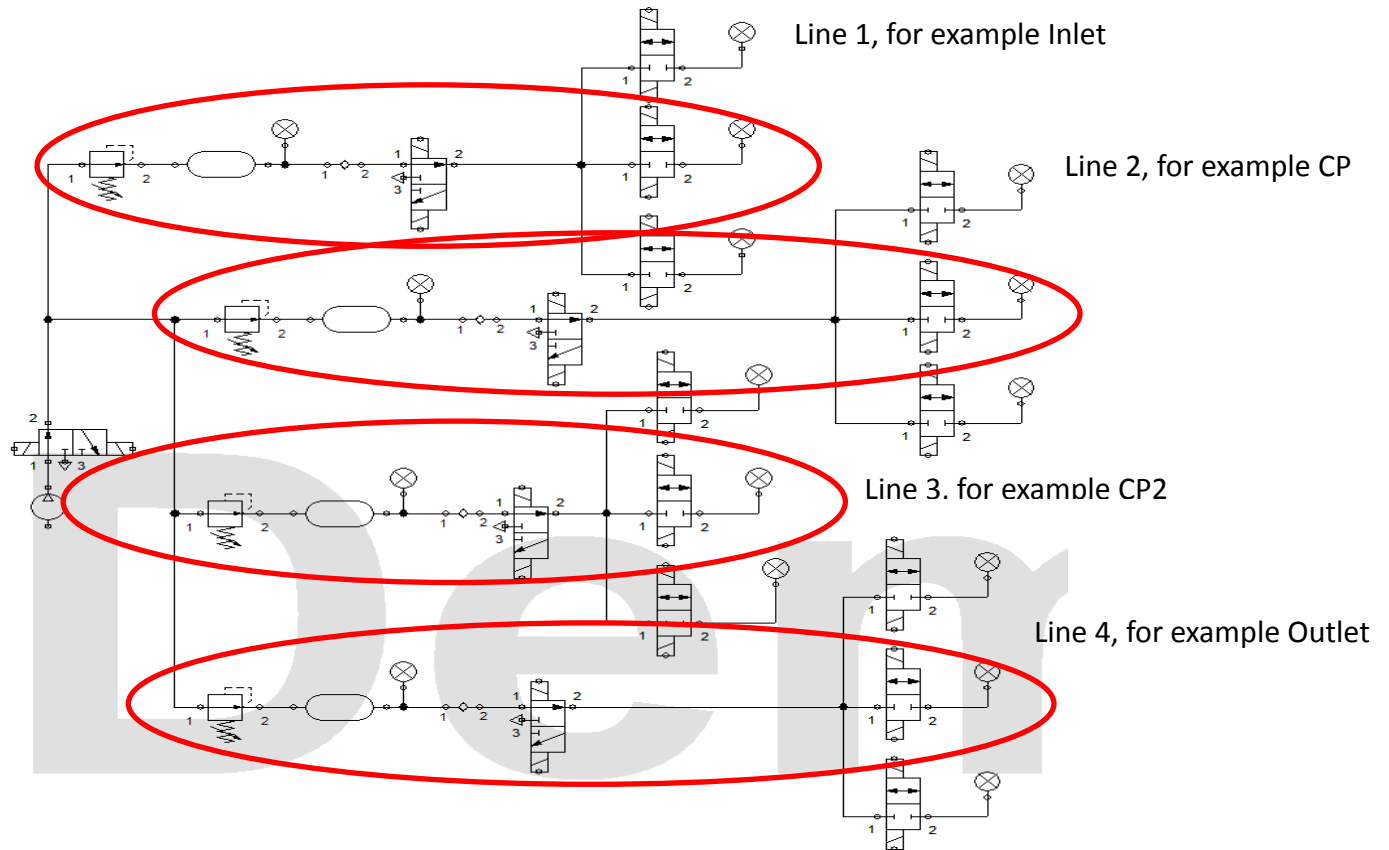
Line 1, for example Inlet

1 2

1 2

1 2 1 2

Line 2, for example CP

1 2

1 2

1 2

1 2 1 2

1 2

1 2

1 3

1 2

3

1 2

2

1 3

Line 3. for example CP2

1 2 1 2

1 2

3

1 2

1 2

Line 4, for example Outlet

1 2

1 2 1 2

1 2

3

1 2

1 2

Dem